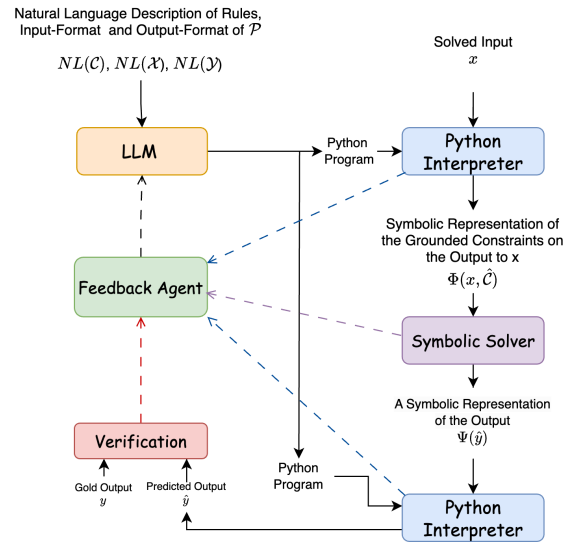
Natural Language Description of Rules, Input-Format and Output-Format of $\mathcal{P}$

$NL(\mathcal{C}), NL(\mathcal{X}), NL(\mathcal{Y})$

Solved Input
$x$

LLM

Python Program

Python Interpreter

Symbolic Representation of the Grounded Constraints on the Output to x
$\Phi(x, \hat{\mathcal{C}})$

Feedback Agent

Symbolic Solver

A Symbolic Representation of the Output
$\Psi(\hat{y})$

Verification

Gold Output
$y$

Predicted Output
$\hat{y}$

Python Program

Python Interpreter